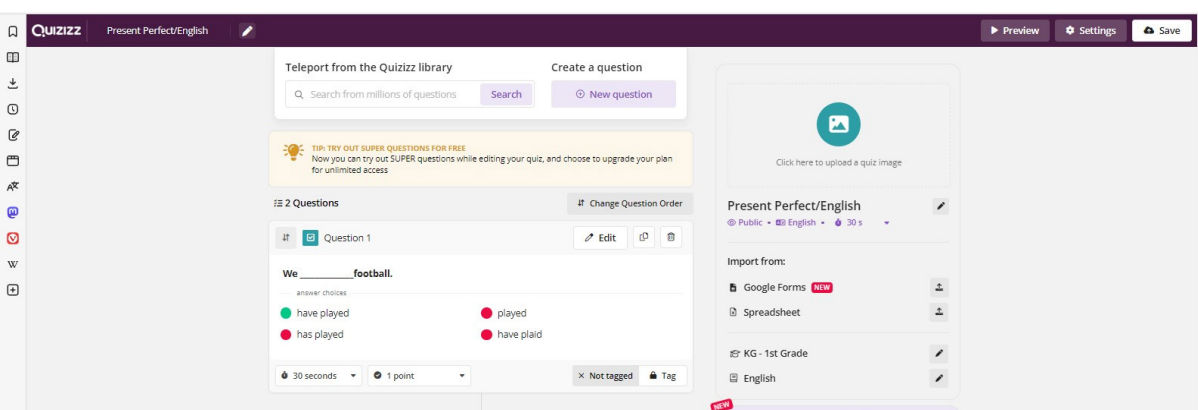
QUIZIZZ Present Perfect/English

Preview Settings Save

Teleport from the Quizizz library

Search from millions of questions Search

Create a question

New question

TIP: TRY OUT SUPER QUESTIONS FOR FREE
Now you can try out SUPER questions while editing your quiz, and choose to upgrade your plan for unlimited access

2 Questions

Change Question Order

Question 1

Edit

We __________football.

answer choices

have played

played

has played

have plaid

30 seconds

1 point

Not tagged

Tag

Click here to upload a quiz image

Present Perfect/English

Public • English • 30 s

Import from:

Google Forms NEW

Spreadsheet

KG - 1st Grade

English

NEW